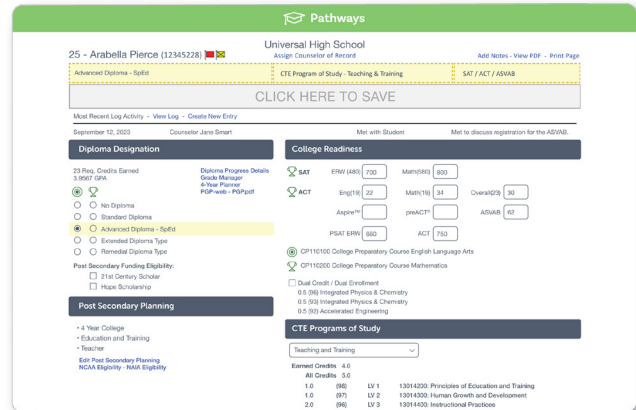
Pathways

25 - Arabella Pierce (12345228)

Universal High School
Assign Counselor of Record

Add Notes - View PDF - Print Page

Advanced Diploma - SpEd | CTE Program of Study - Teaching & Training | SAT / ACT / ASVAB

CLICK HERE TO SAVE

Most Recent Log Activity - View Log - Create New Entry

September 12, 2023 Counselor Jane Smart Met with Student Met to discuss registration for the ASVAB.

Diploma Designation

23 Req. Credits Earned
3.9567 GPA

Diploma Progress Details
Grade Manager
4-Year Planner
PGP-web - PGP.pdf

No Diploma
Standard Diploma
Advanced Diploma - SpEd
Extended Diploma Type
Remedial Diploma Type

Post Secondary Funding Eligibility:
21st Century Scholar
Hope Scholarship

Post Secondary Planning

• 4 Year College
• Education and Training
• Teacher

Edit Post Secondary Planning
NCAA Eligibility - NAIA Eligibility

College Readiness

SAT ERW(480) 700 Math(580) 800

ACT Eng(18) 22 Math(19) 34 Overall(23) 30

Aspire™ preACT® ASVAB 62

PSAT ERW 660 ACT 750

CP110100 College Preparatory Course English Language Arts

CP110200 College Preparatory Course Mathematics

Dual Credit / Dual Enrollment
0.5 (96) Integrated Physics & Chemistry
0.5 (93) Integrated Physics & Chemistry
0.5 (92) Accelerated Engineering

CTE Programs of Study

Teaching and Training

Earned Credits 4.0
All Credits 5.0
1.0 (98) LV 1 13014200: Principles of Education and Training
1.0 (97) LV 2 13014300: Human Growth and Development
2.0 (96) LV 3 13014400: Instructional Practices